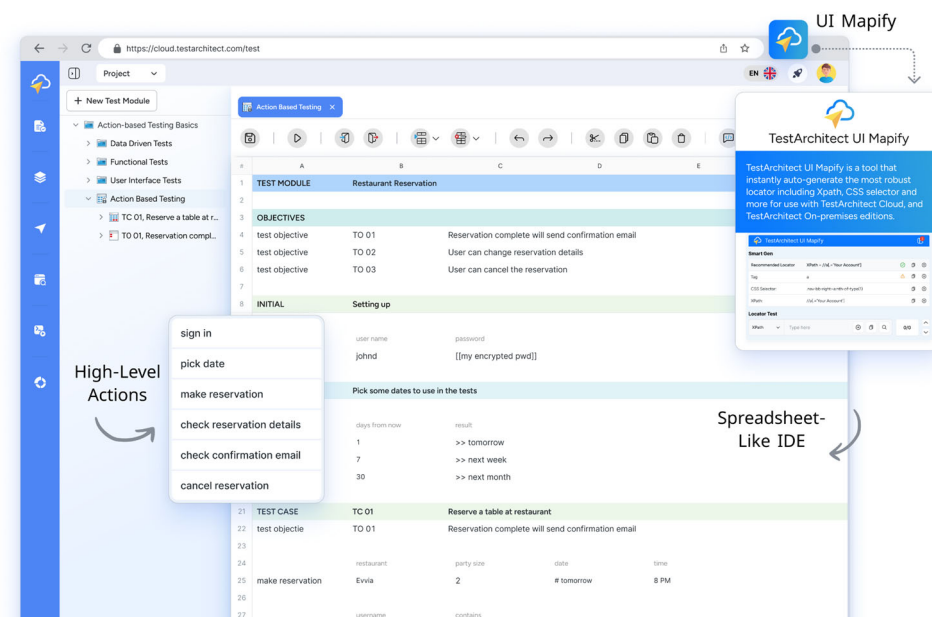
UI Mapify

https://cloud.testarchitect.com/test

Project

EN

+ New Test Module

Action-based Testing Basics
Data Driven Tests
Functional Tests
User Interface Tests
Action Based Testing
TC 01, Reserve a table at r...
TO 01, Reservation compl...

Action Based Testing ×

| # | A | B | C | D | E |
|---|---|---|---|---|---|
| 1 | TEST MODULE | Restaurant Reservation | | | |
| 2 | | | | | |
| 3 | OBJECTIVES | | | | |
| 4 | test objective | TO 01 | Reservation complete will send confirmation email | | |
| 5 | test objective | TO 02 | User can change reservation details | | |
| 6 | test objective | TO 03 | User can cancel the reservation | | |
| 7 | | | | | |
| 8 | INITIAL | Setting up | | | |
| | | user name | password | | |
| | | johnd | [[my encrypted pwd]] | | |
| | | Pick some dates to use in the tests | | | |
| | | days from now | result | | |
| | | 1 | >> tomorrow | | |
| | | 7 | >> next week | | |
| | | 30 | >> next month | | |
| 21 | TEST CASE | TC 01 | Reserve a table at restaurant | | |
| 22 | test objectie | TO 01 | Reservation complete will send confirmation email | | |
| 23 | | | | | |
| 24 | | restaurant | party size | date | time |
| 25 | make reservation | Evvia | 2 | # tomorrow | 8 PM |
| 26 | | | | | |
| 27 | | username | contains | | |

sign in
pick date
make reservation
check reservation details
check confirmation email
cancel reservation

High-Level Actions

TestArchitect UI Mapify

TestArchitect UI Mapify is a tool that instantly auto-generate the most robust locator including Xpath, CSS selector and more for use with TestArchitect Cloud, and TestArchitect On-premises editions.

TestArchitect UI Mapify
Smart Gen
Recommended Locator
Tag
CSS Selector
XPath
Locator Test
XPath
Type here
0/0

Spreadsheet-Like IDE